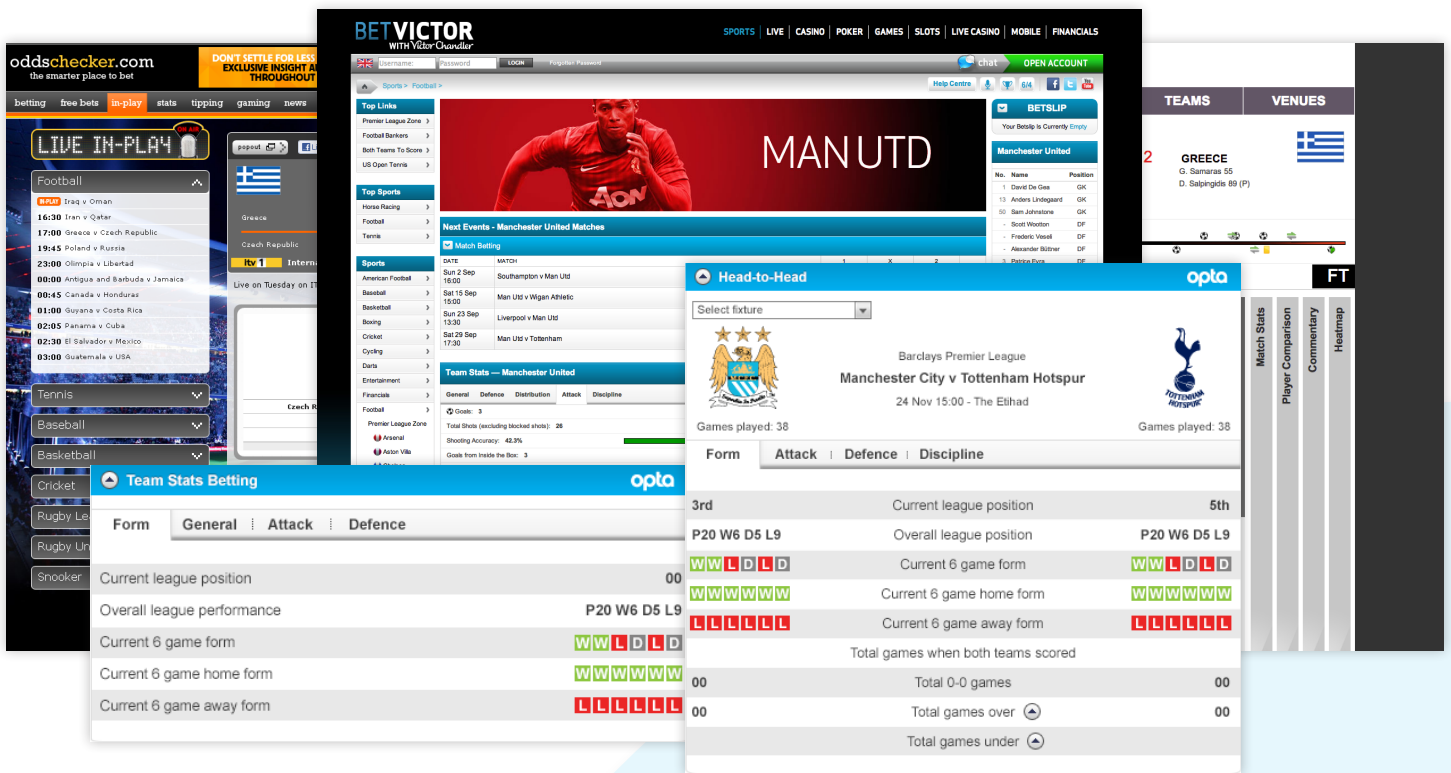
oddschecker.com
the smarter place to bet
DON'T SETTLE FOR LESS
EXCLUSIVE INSIGHT A
THROUGHOUT
betting free bets in-play stats tipping gaming news
LIVE IN-PLAY
Football
IN-PLAY Iraq v Oman
16:30 Iran v Qatar
17:00 Greece v Czech Republic
19:45 Poland v Russia
23:00 Olimpia v Libertad
00:00 Antigua and Barbuda v Jamaica
00:45 Canada v Honduras
01:00 Guyana v Costa Rica
02:05 Panama v Cuba
02:30 El Salvador v Mexico
03:00 Guatemala v USA
Tennis
Baseball
Basketball
Cricket
Rugby Le
Rugby Un
Snooker
popout
Greece
Czech Republic
itv 1 Interna
Live on Tuesday on IT
Czech R

BETVICTOR
WITH Victor Chandler
SPORTS | LIVE | CASINO | POKER | GAMES | SLOTS | LIVE CASINO | MOBILE | FINANCIALS
Username: Password LOGIN Forgotten Password
chat OPEN ACCOUNT
Sports > Football >
Help Centre
Top Links
Premier League Zone
Football Bankers
Both Teams To Score
US Open Tennis
Top Sports
Horse Racing
Football
Tennis
Sports
American Football
Baseball
Basketball
Boxing
Cricket
Cycling
Darts
Entertainment
Financials
Football
Premier League Zone
Arsenal
Aston Villa
MAN UTD
Next Events - Manchester United Matches
Match Betting
DATE MATCH 1 X 2
Sun 2 Sep 16:00 Southampton v Man Utd
Sat 15 Sep 15:00 Man Utd v Wigan Athletic
Sun 23 Sep 13:30 Liverpool v Man Utd
Sat 29 Sep 17:30 Man Utd v Tottenham
Team Stats — Manchester United
General Defence Distribution Attack Discipline
Goals: 3
Total Shots (excluding blocked shots): 26
Shooting Accuracy: 42.3%
Goals from Inside the Box: 3
BETSLIP
Your Betslip Is Currently Empty
Manchester United
No. Name Position
1 David De Gea GK
13 Anders Lindegaard GK
50 Sam Johnstone GK
- Scott Wootton DF
- Frederic Veseli DF
- Alexander Büttner DF
3 Patrice Evra DF

TEAMS VENUES
2
GREECE
G. Samaras 55
D. Salpingidis 89 (P)
FT
Match Stats
Player Comparison
Commentary
Heatmap

Head-to-Head opta
Select fixture
Barclays Premier League
Manchester City v Tottenham Hotspur
24 Nov 15:00 - The Etihad
Games played: 38 Games played: 38
Form | Attack | Defence | Discipline
3rd Current league position 5th
P20 W6 D5 L9 Overall league position P20 W6 D5 L9
W W L D L D Current 6 game form W W L D L D
W W W W W W Current 6 game home form W W W W W W
L L L L L L Current 6 game away form L L L L L L
Total games when both teams scored
00 Total 0-0 games 00
00 Total games over 00
Total games under

Team Stats Betting opta
Form | General | Attack | Defence
Current league position 00
Overall league performance P20 W6 D5 L9
Current 6 game form W W L D L D
Current 6 game home form W W W W W W
Current 6 game away form L L L L L L